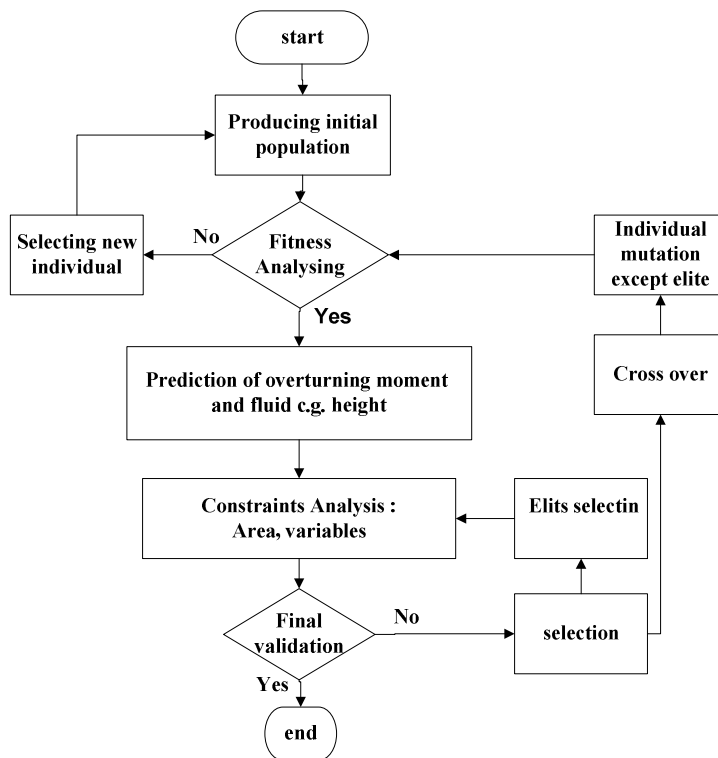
start

Producing initial population

Selecting new individual

No

Fitness Analysing

Individual mutation except elite

Yes

Cross over

Prediction of overturning moment and fluid c.g. height

Constraints Analysis : Area, variables

Elits selectin

Final validation

No

selection

Yes

end